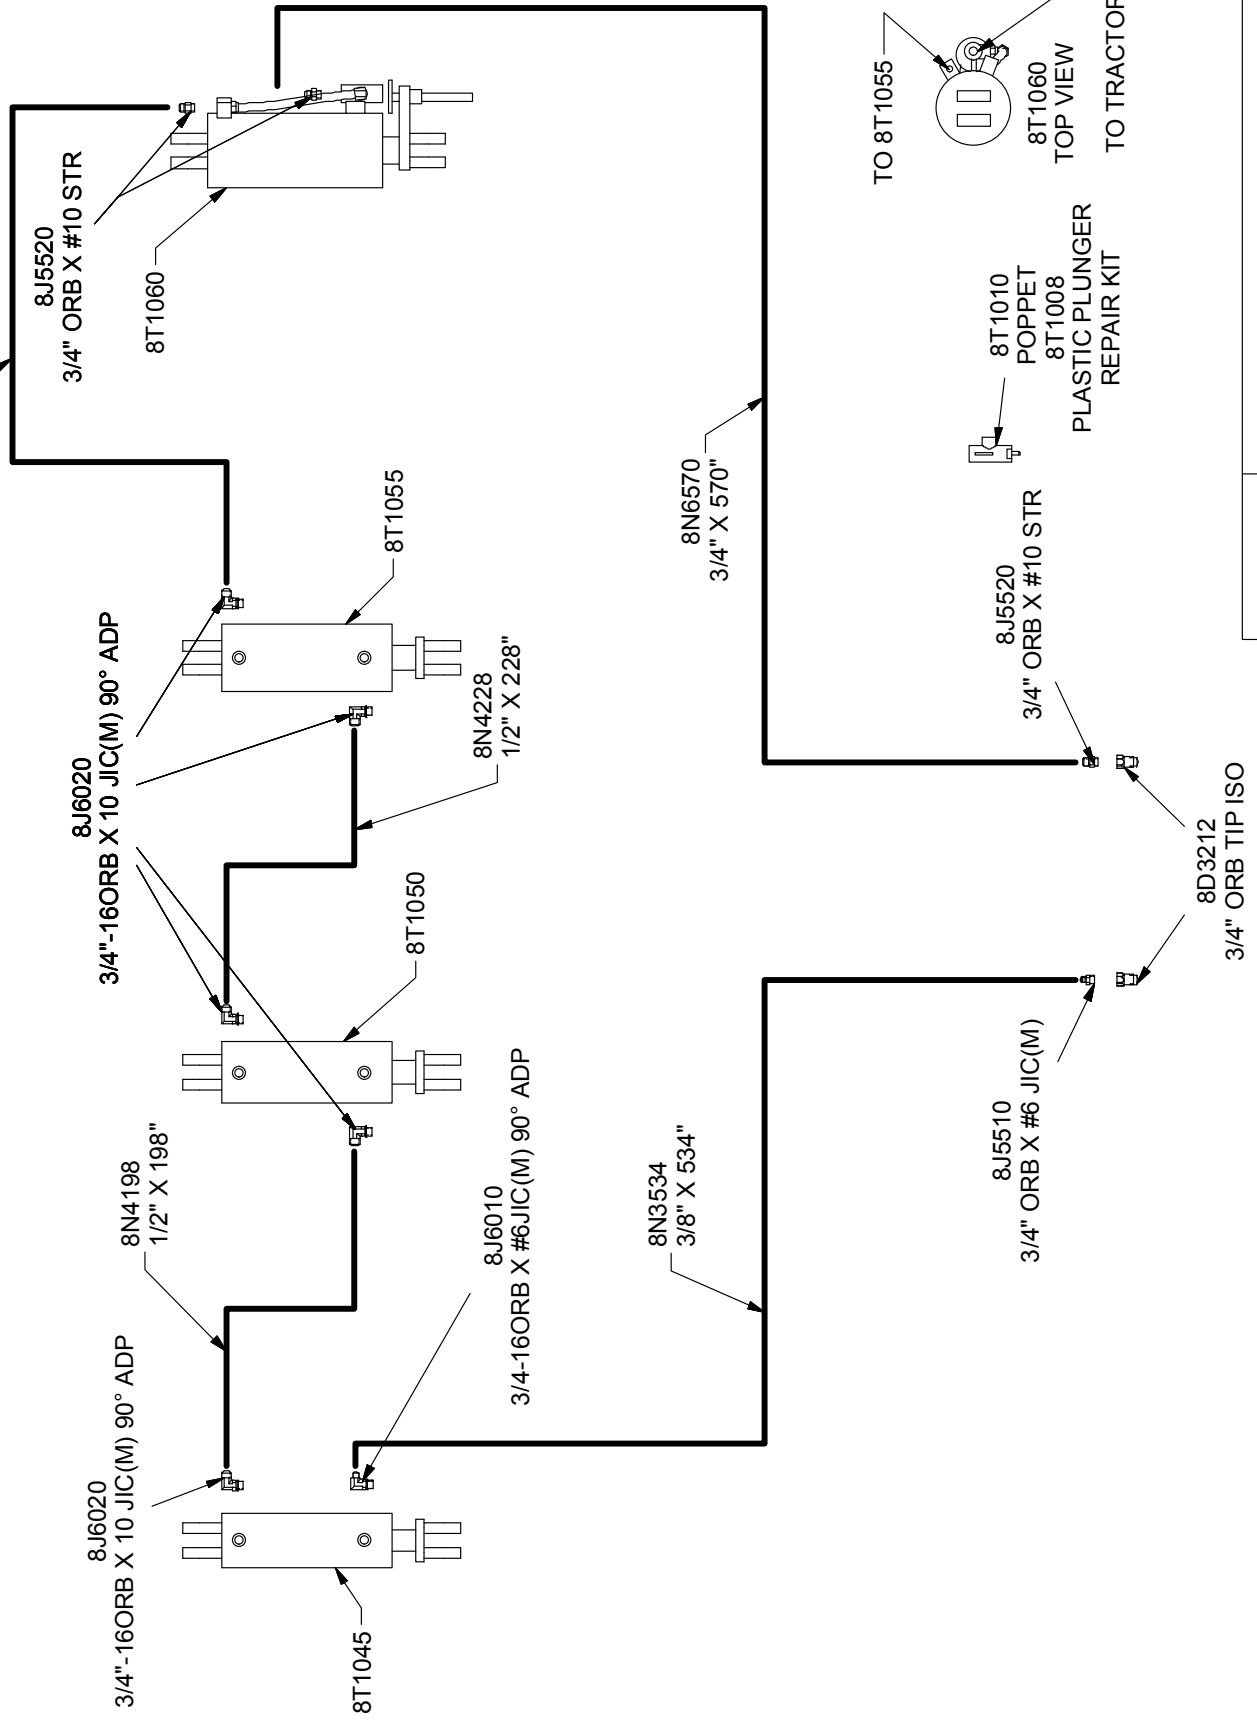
8J5520
3/4" ORB X #10 STR

8T1060

TO 8T1055

8T1060
TOP VIEW

TO TRACTOR

8T1010
POPPET
8T1008
PLASTIC PLUNGER
REPAIR KIT

8T1055

8N6570
3/4" X 570"

8J6020
3/4"-16ORB X 10 JIC(M) 90° ADP

8N4228
1/2" X 228"

8J5520
3/4" ORB X #10 STR

8T1050

8D3212
3/4" ORB TIP ISO

8N4198
1/2" X 198"

8J6010
3/4-16ORB X #6JIC(M) 90° ADP

8N3534
3/8" X 534"

8J5510
3/4" ORB X #6 JIC(M)

8J6020
3/4"-16ORB X 10 JIC(M) 90° ADP

8T1045